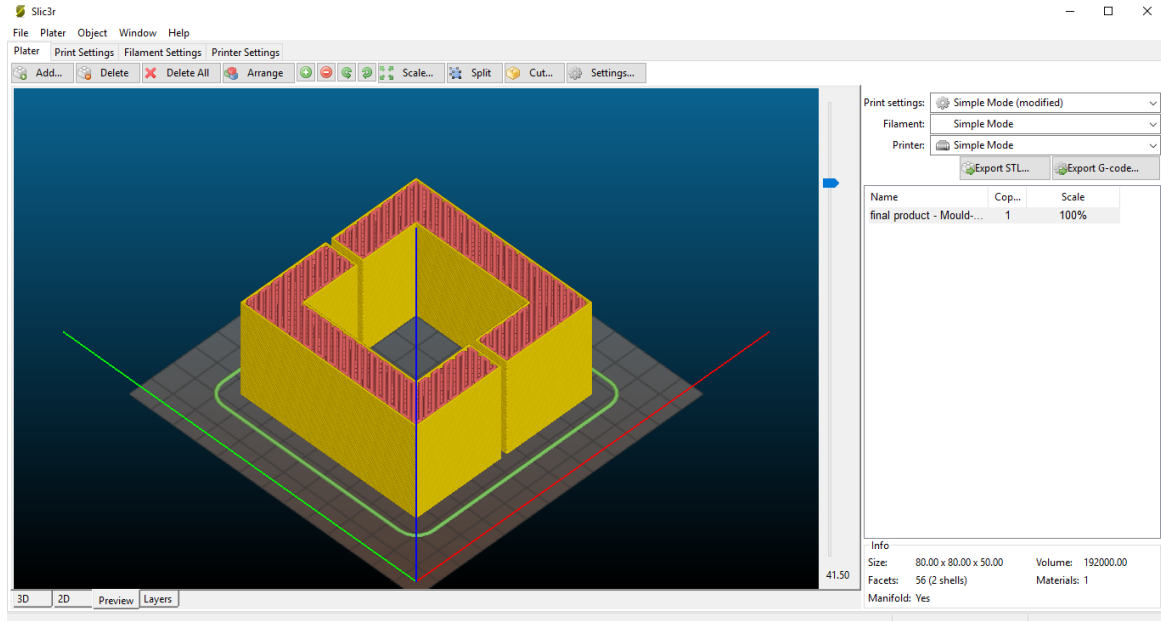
Slic3r
File Plater Object Window Help
Plater Print Settings Filament Settings Printer Settings
Add... Delete Delete All Arrange Scale... Split Cut... Settings...
Print settings: Simple Mode (modified)
Filament: Simple Mode
Printer: Simple Mode
Export STL... Export G-code...

| Name | Cop... | Scale |
|---|---|---|
| final product - Mould-... | 1 | 100% |

41.50
3D 2D Preview Layers
Info
Size: 80.00 x 80.00 x 50.00 Volume: 192000.00
Facets: 56 (2 shells) Materials: 1
Manifold: Yes